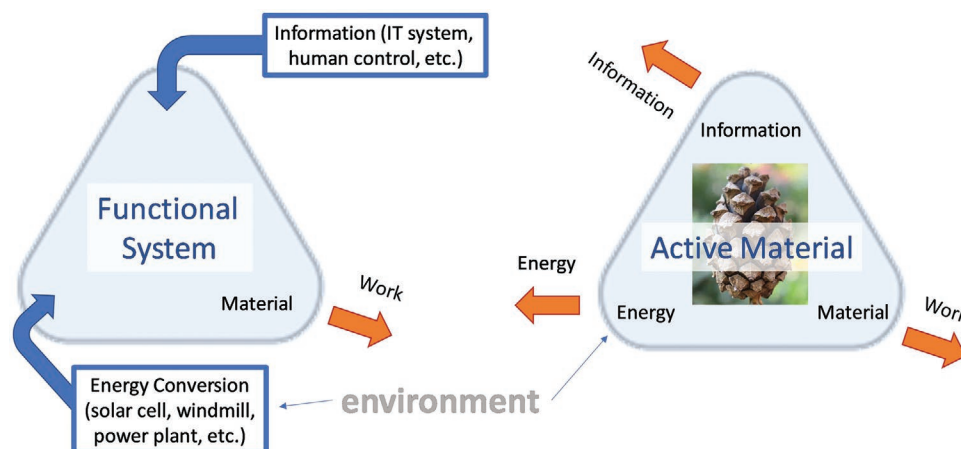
Information (IT system, human control, etc.)

Functional System

Material

Work

Energy Conversion (solar cell, windmill, power plant, etc.)

environment

Information

Information

Active Material

Energy

Energy

Material

Work